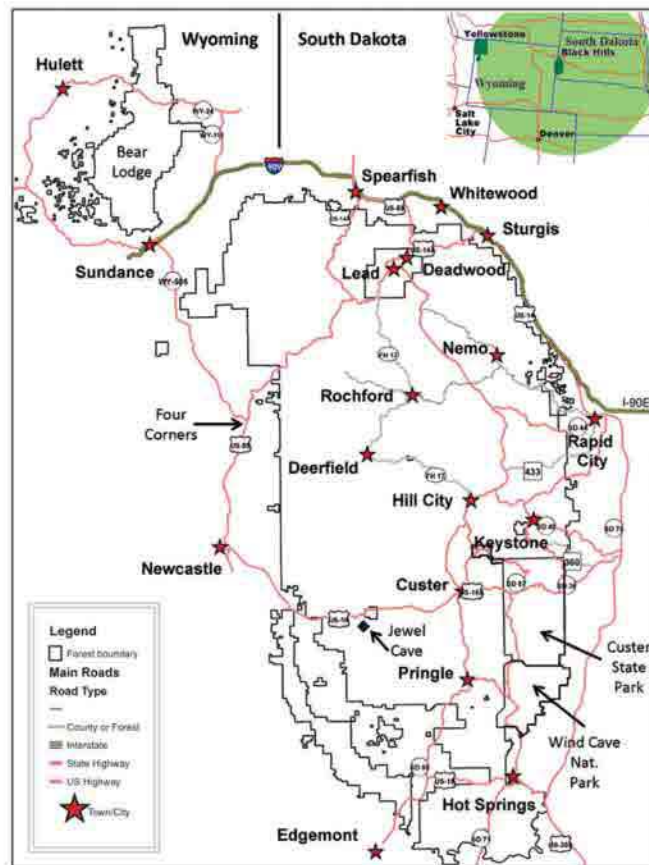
Wyoming

South Dakota

Yellowstone

South Dakota

Black Hills

Wyoming

Salt Lake City

Denver

Hulett

Bear Lodge

WY-24

WY-111

90

Spearfish

Whitewood

Sturgis

US-85

US-14A

Sundance

Lead

Deadwood

WY-585

US-14

Nemo

FH 17

Rochford

I-90E

Four Corners

Rapid City

US-85

SD-44

Deerfield

FH 17

433

Hill City

SD-79

Keystone

Newcastle

385

Custer

SD-87

US-16

US-16A

SD-36

Legend

Forest boundary

Main Roads

Road Type

County or Forest

Interstate

State Highway

US Highway

Town/City

Jewel Cave

Custer State Park

Pringle

Wind Cave Nat. Park

SD-89

US-18

Hot Springs

SD-71

US-385

Edgemont